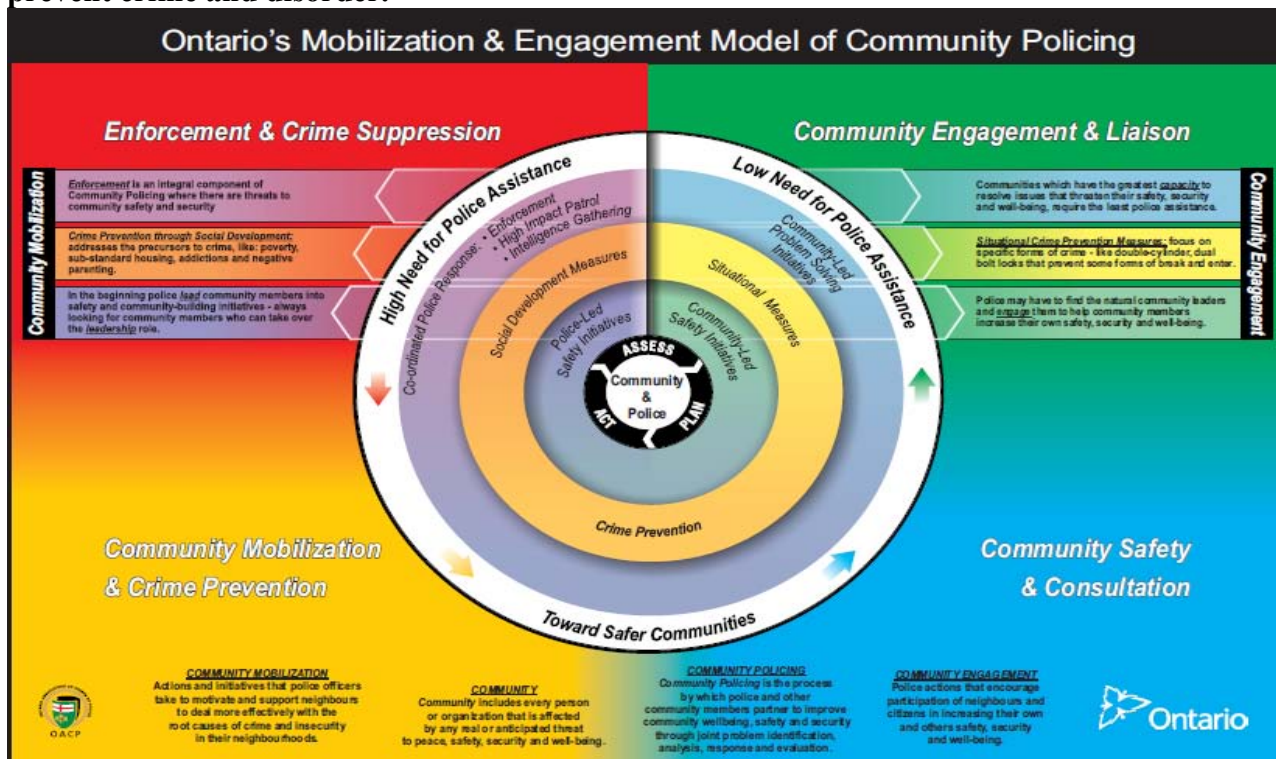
prevent crime and disorder.

Ontario's Mobilization & Engagement Model of Community Policing

Enforcement & Crime Suppression

Community Engagement & Liaison

Community Mobilization

Enforcement is an integral component of Community Policing where there are threats to community safety and security

Crime Prevention through Social Development: addresses the precursors to crime, like: poverty, sub-standard housing, addictions and negative parenting.

In the beginning police lead community members into safety and community-building initiatives - always looking for community members who can take over the leadership role.

Communities which have the greatest capacity to resolve issues that threaten their safety, security and well-being, require the least police assistance.

Situational Crime Prevention Measures: focus on specific forms of crime - like double-cylinder, dual bolt locks that prevent some forms of break and enter.

Police may have to find the natural community leaders and engage them to help community members increase their own safety, security and well-being.

Community Engagement

High Need for Police Assistance

Low Need for Police Assistance

Co-ordinated Police Response: • Enforcement • High Impact Patrol • Intelligence Gathering

Community-Led Problem Solving Initiatives

Social Development Measures

Situational Measures

Police-Led Safety Initiatives

Community-Led Safety Initiatives

ASSESS

Community & Police

ACT

PLAN

Crime Prevention

Toward Safer Communities

Community Mobilization & Crime Prevention

Community Safety & Consultation

OACP

COMMUNITY MOBILIZATION
Actions and initiatives that police officers take to motivate and support neighbours to deal more effectively with the root causes of crime and insecurity in their neighbourhoods.

COMMUNITY
Community includes every person or organization that is affected by any real or anticipated threat to peace, safety, security and well-being.

COMMUNITY POLICING
Community Policing is the process by which police and other community members partner to improve community wellbeing, safety and security through joint problem identification, analysis, response and evaluation.

COMMUNITY ENGAGEMENT
Police actions that encourage participation of neighbours and citizens in increasing their own and others safety, security and well-being.

Ontario